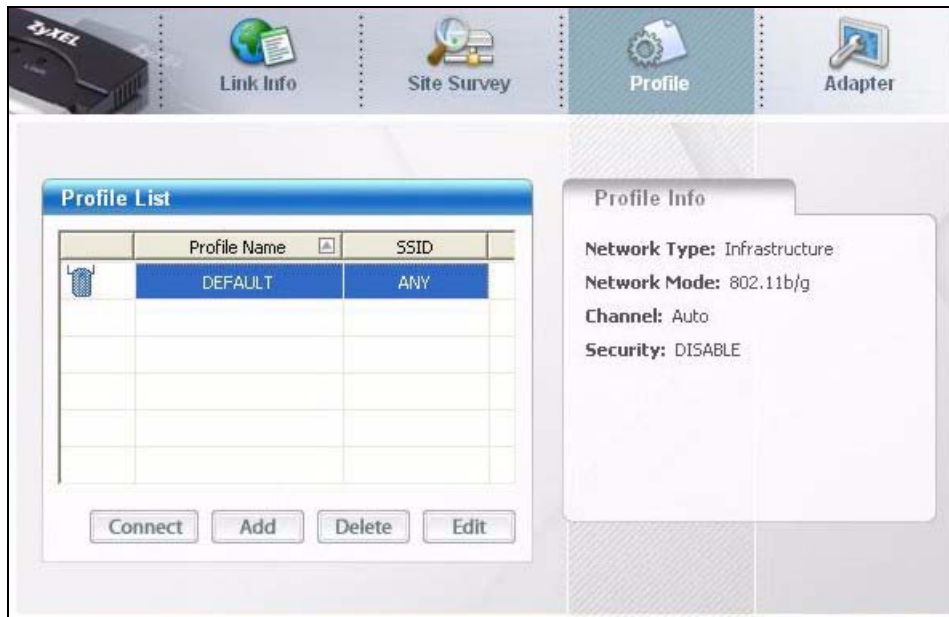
ZyXEL

Link Info

Site Survey

Profile

Adapter

Profile List

| | Profile Name | SSID |
|---|---|---|
| | DEFAULT | ANY |
| | | |
| | | |
| | | |
| | | |
| | | |

Connect Add Delete Edit

Profile Info

Network Type: Infrastructure

Network Mode: 802.11b/g

Channel: Auto

Security: DISABLE